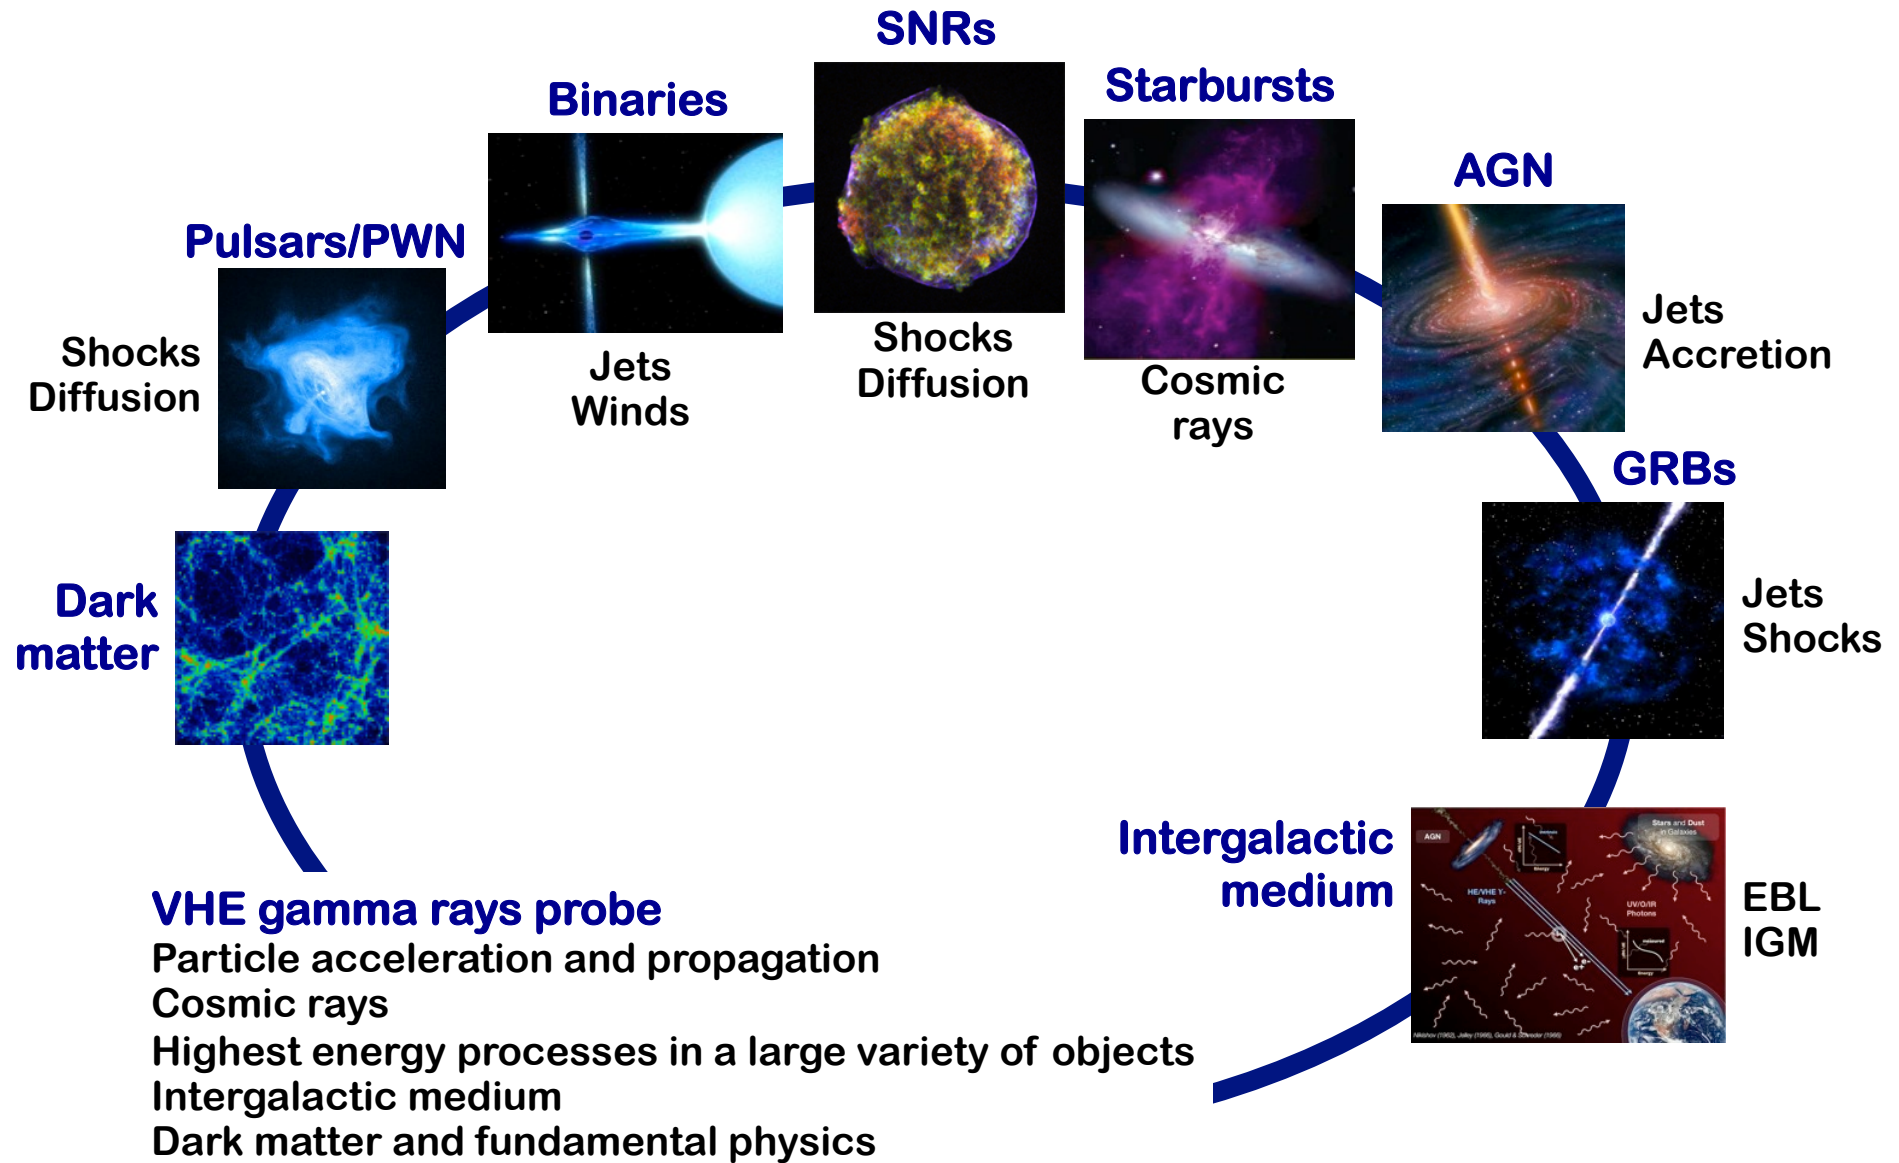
SNRs

Binaries

Starbursts

AGN

Pulsars/PWN

Shocks
Diffusion

Jets
Winds

Shocks
Diffusion

Cosmic
rays

Jets
Accretion

GRBs

Jets
Shocks

Dark
matter

Intergalactic
medium

AGN

Stars and Dust in Galaxies

HE/VHE γ-Rays

UV/O/IR Photons

EBL
IGM

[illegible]

VHE gamma rays probe
Particle acceleration and propagation
Cosmic rays
Highest energy processes in a large variety of objects
Intergalactic medium
Dark matter and fundamental physics